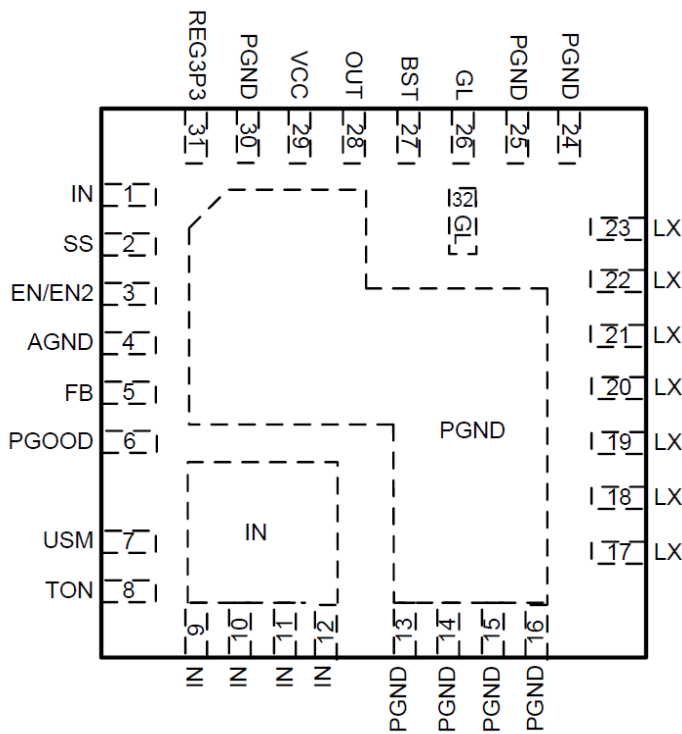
REG3P3 PGND VCC OUT BST GL PGND PGND
31 30 29 28 27 26 25 24

IN 1
SS 2
EN/EN2 3
AGND 4
FB 5
PGOOD 6
USM 7
TON 8

32
GL

23 LX
22 LX
21 LX
20 LX
19 LX
18 LX
17 LX

PGND

IN

9 10 11 12 13 14 15 16
IN IN IN IN PGND PGND PGND PGND